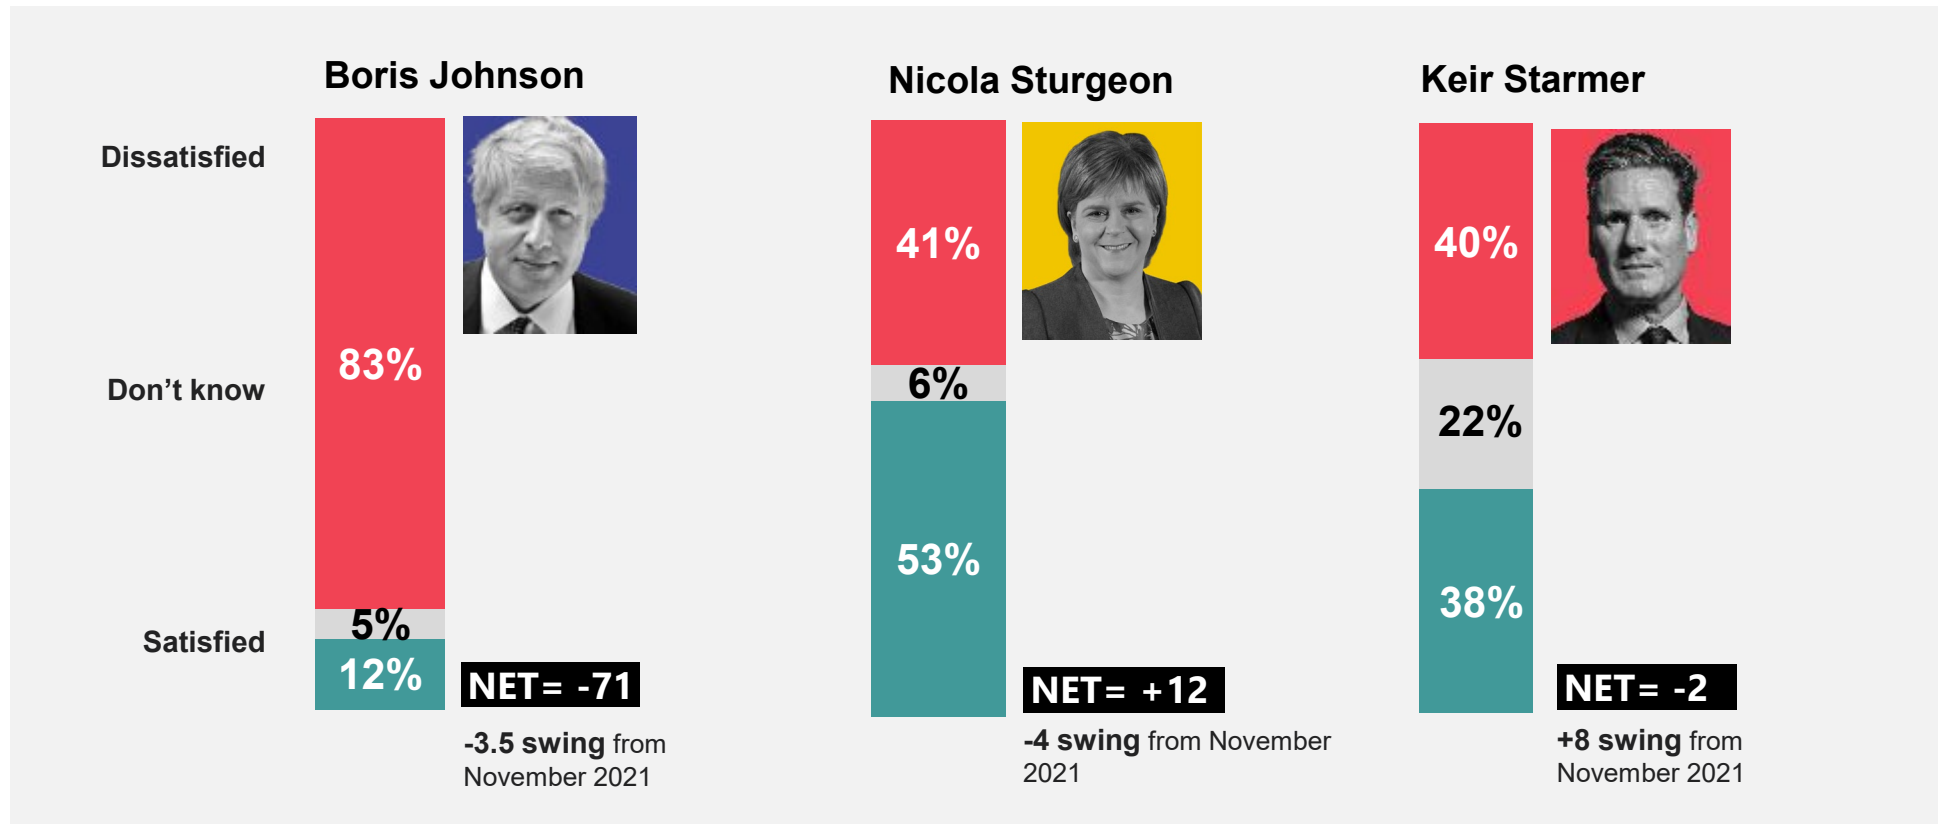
Dissatisfied

Don’t know

Satisfied

Boris Johnson

83%

5%

12%

NET= -71

-3.5 swing from November 2021

Nicola Sturgeon

41%

6%

53%

NET= +12

-4 swing from November 2021

Keir Starmer

40%

22%

38%

NET= -2

+8 swing from November 2021